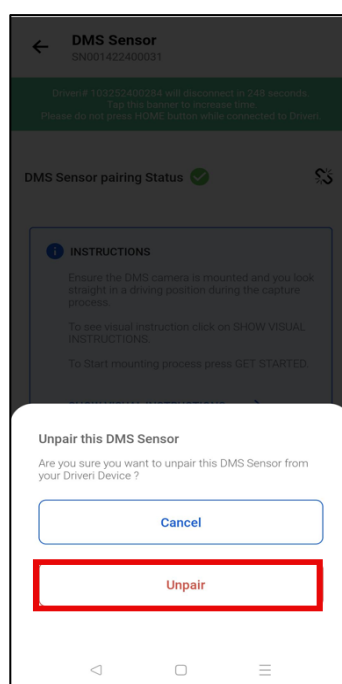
DMS Sensor
SN001422400031

Driveri# 103252400284 will disconnect in 248 seconds.
Tap this banner to increase time.
Please do not press HOME button while connected to Driveri

DMS Sensor pairing Status

INSTRUCTIONS

Ensure the DMS camera is mounted and you look straight in a driving position during the capture process.

To see visual instruction click on SHOW VISUAL INSTRUCTIONS.

To Start mounting process press GET STARTED.

Unpair this DMS Sensor

Are you sure you want to unpair this DMS Sensor from your Driveri Device ?

Cancel

Unpair